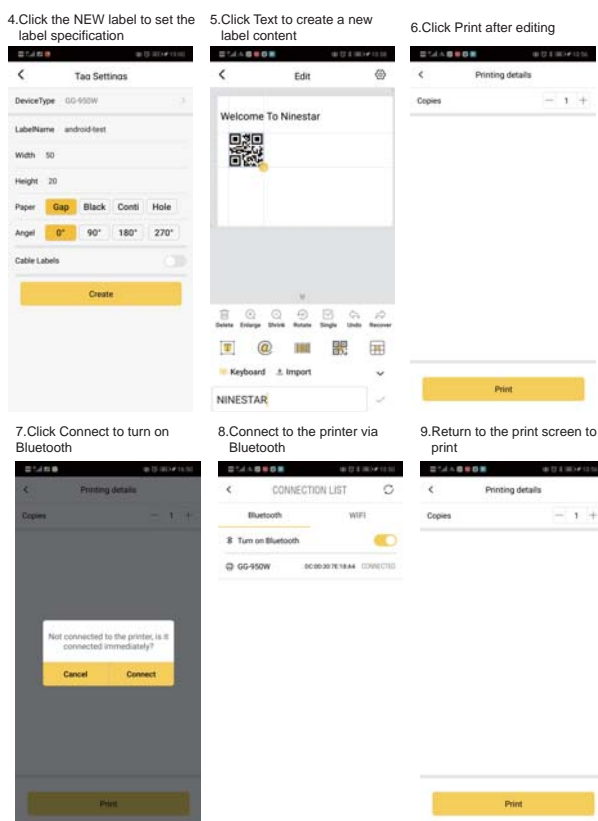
4.Click the NEW label to set the label specification

Tag Settings

DeviceType GG-950W

LabelName android-test

Width 50

Height 20

Paper Gap Black Conti Hole

Angel 0° 90° 180° 270°

Cable Labels

Create

5.Click Text to create a new label content

Edit

Welcome To Ninestar

Delete Enlarge Shrink Rotate Single Undo Recover

Keyboard Import

NINESTAR

6.Click Print after editing

Printing details

Copies 1

Print

7.Click Connect to turn on Bluetooth

Printing details

Copies 1

Not connected to the printer, is it connected immediately?

Cancel Connect

Print

8.Connect to the printer via Bluetooth

CONNECTION LIST

Bluetooth WIFI

Turn on Bluetooth

GG-950W DC:00:30:7E:18:A4 CONNECTED

9.Return to the print screen to print

Printing details

Copies 1

Print